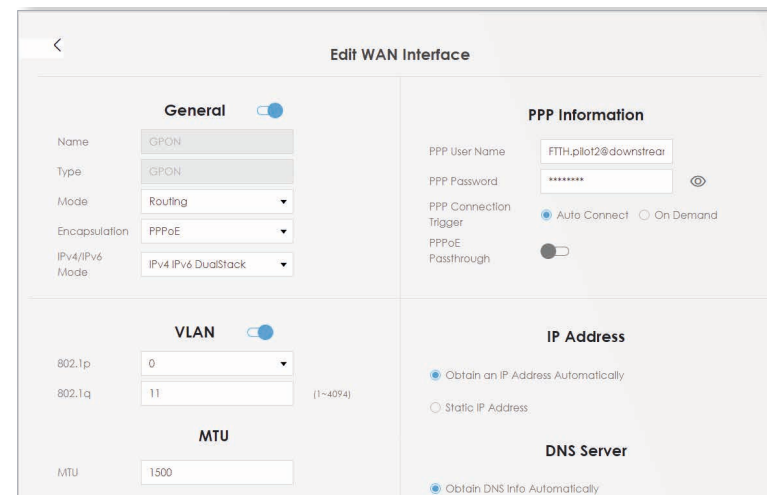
Edit WAN Interface

General

Name GPON
Type GPON
Mode Routing
Encapsulation PPPoE
IPv4/IPv6 Mode IPv4 IPv6 DualStack

PPP Information

PPP User Name FTTH.pilot2@downstrear
PPP Password ********
PPP Connection Trigger Auto Connect On Demand
PPPoE Passthrough

VLAN

802.1p 0
802.1q 11 (1~4094)

MTU

MTU 1500

IP Address

Obtain an IP Address Automatically
Static IP Address

DNS Server

Obtain DNS Info Automatically